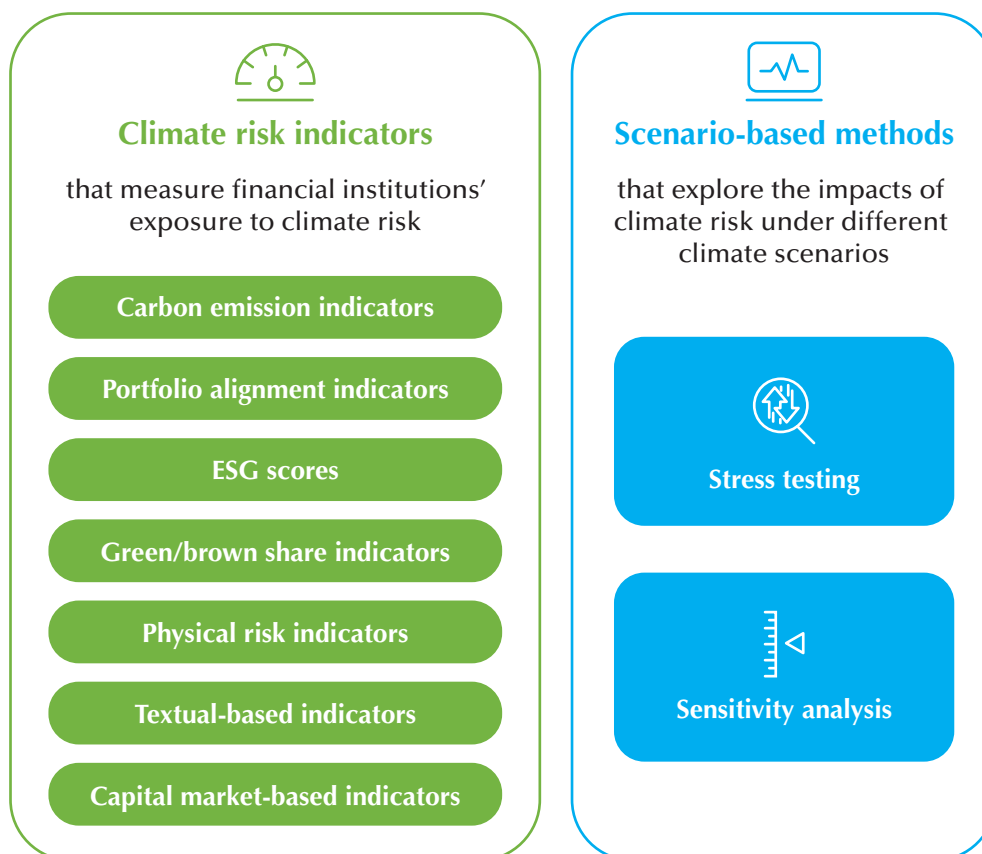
Climate risk indicators

that measure financial institutions' exposure to climate risk

Carbon emission indicators

Portfolio alignment indicators

ESG scores

Green/brown share indicators

Physical risk indicators

Textual-based indicators

Capital market-based indicators

Scenario-based methods

that explore the impacts of climate risk under different climate scenarios

Stress testing

Sensitivity analysis